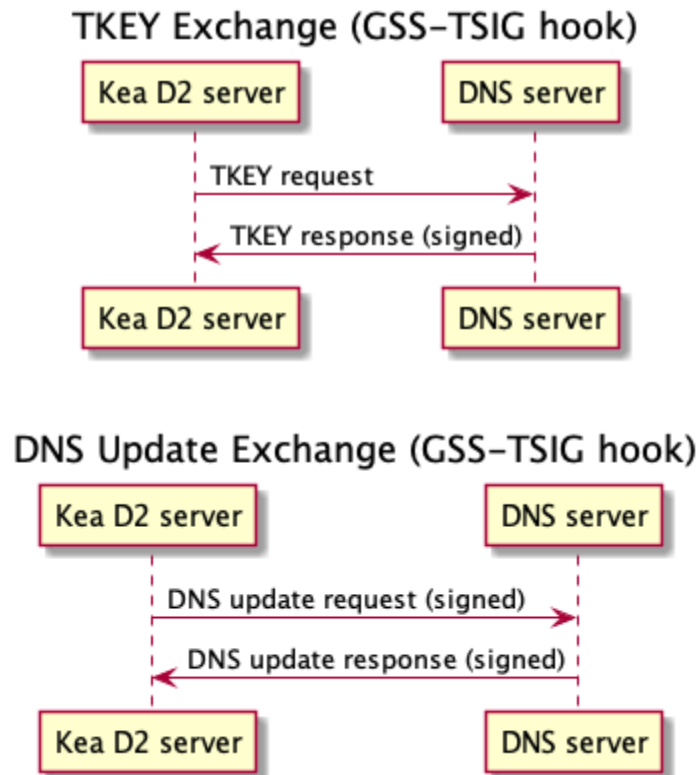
TKEY Exchange (GSS-TSIG hook)

Kea D2 server

DNS server

TKEY request

TKEY response (signed)

Kea D2 server

DNS server

DNS Update Exchange (GSS-TSIG hook)

Kea D2 server

DNS server

DNS update request (signed)

DNS update response (signed)

Kea D2 server

DNS server